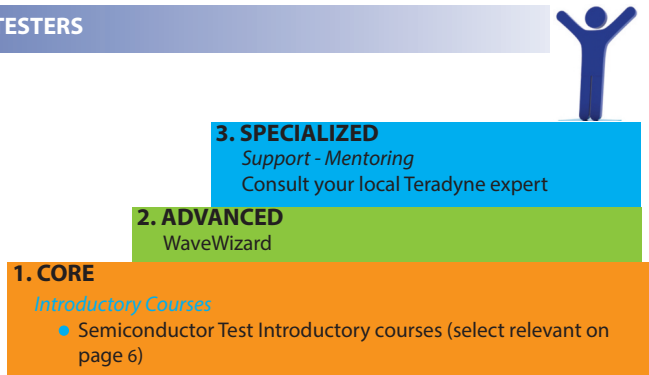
TESTERS

3. SPECIALIZED
Support - Mentoring
Consult your local Teradyne expert

2. ADVANCED
WaveWizard

1. CORE
Introductory Courses
• Semiconductor Test Introductory courses (select relevant on page 6)